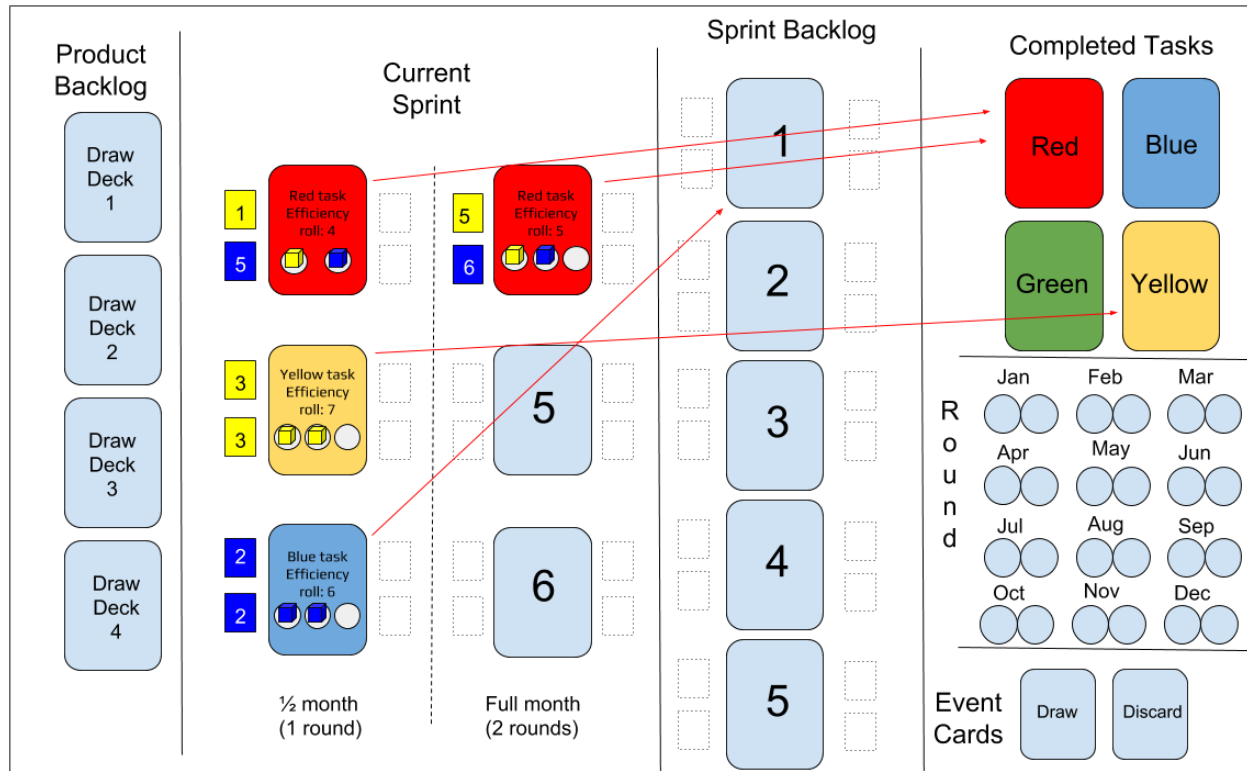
Product Backlog

Draw Deck 1

Draw Deck 2

Draw Deck 3

Draw Deck 4

Current Sprint

1
5
Red task Efficiency roll: 4

5
6
Red task Efficiency roll: 5

3
3
Yellow task Efficiency roll: 7

5

2
2
Blue task Efficiency roll: 6

6

½ month (1 round)

Full month (2 rounds)

Sprint Backlog

1

2

3

4

5

Completed Tasks

Red

Blue

Green

Yellow

Round

Jan
Feb
Mar
Apr
May
Jun
Jul
Aug
Sep
Oct
Nov
Dec

Event Cards

Draw

Discard